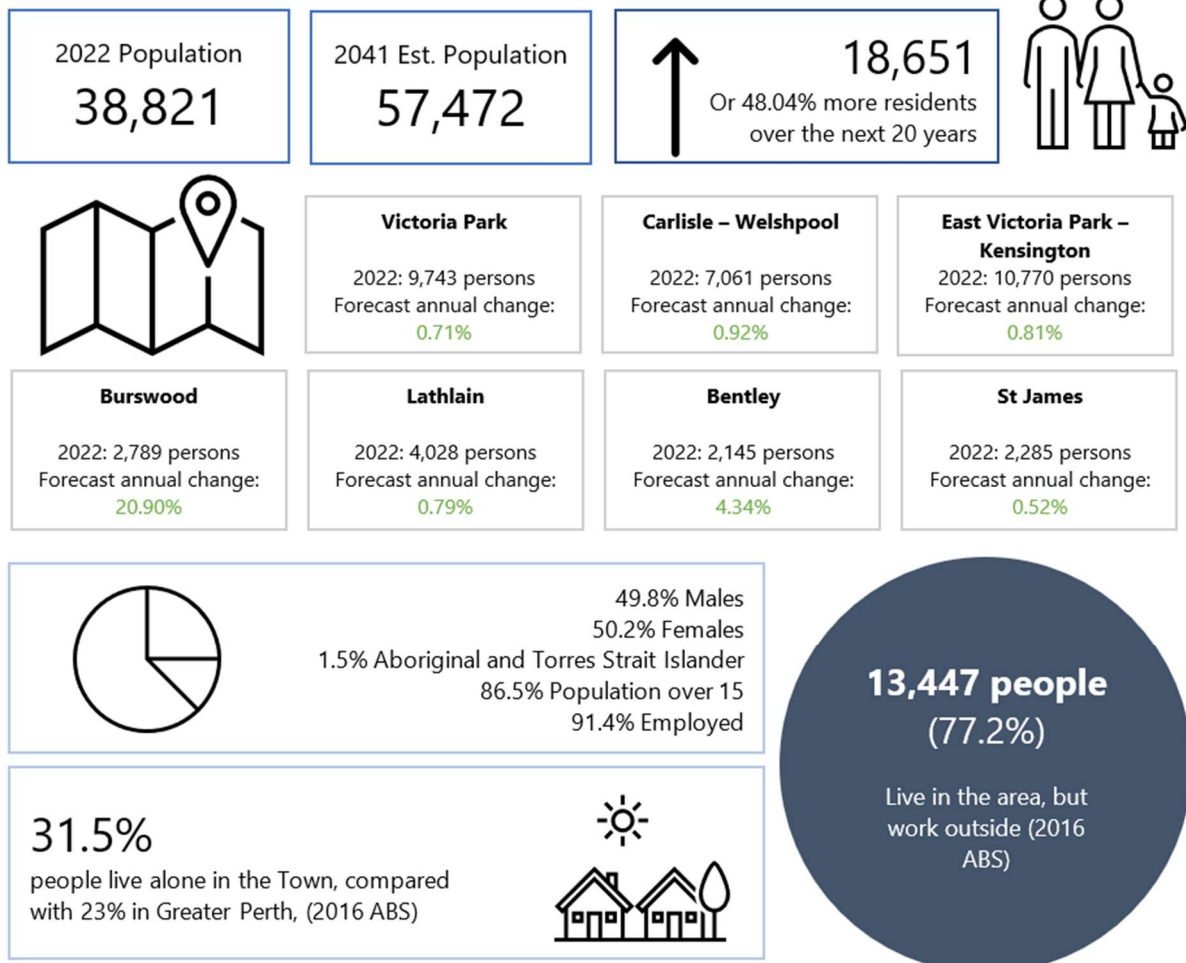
2022 Population
38,821

2041 Est. Population
57,472

18,651
Or 48.04% more residents over the next 20 years

**Victoria Park**
2022: 9,743 persons
Forecast annual change:
0.71%

**Carlisle – Welshpool**
2022: 7,061 persons
Forecast annual change:
0.92%

**East Victoria Park – Kensington**
2022: 10,770 persons
Forecast annual change:
0.81%

**Burswood**
2022: 2,789 persons
Forecast annual change:
20.90%

**Lathlain**
2022: 4,028 persons
Forecast annual change:
0.79%

**Bentley**
2022: 2,145 persons
Forecast annual change:
4.34%

**St James**
2022: 2,285 persons
Forecast annual change:
0.52%

49.8% Males
50.2% Females
1.5% Aboriginal and Torres Strait Islander
86.5% Population over 15
91.4% Employed

**13,447 people**
(77.2%)

Live in the area, but work outside (2016 ABS)

31.5%
people live alone in the Town, compared with 23% in Greater Perth, (2016 ABS)